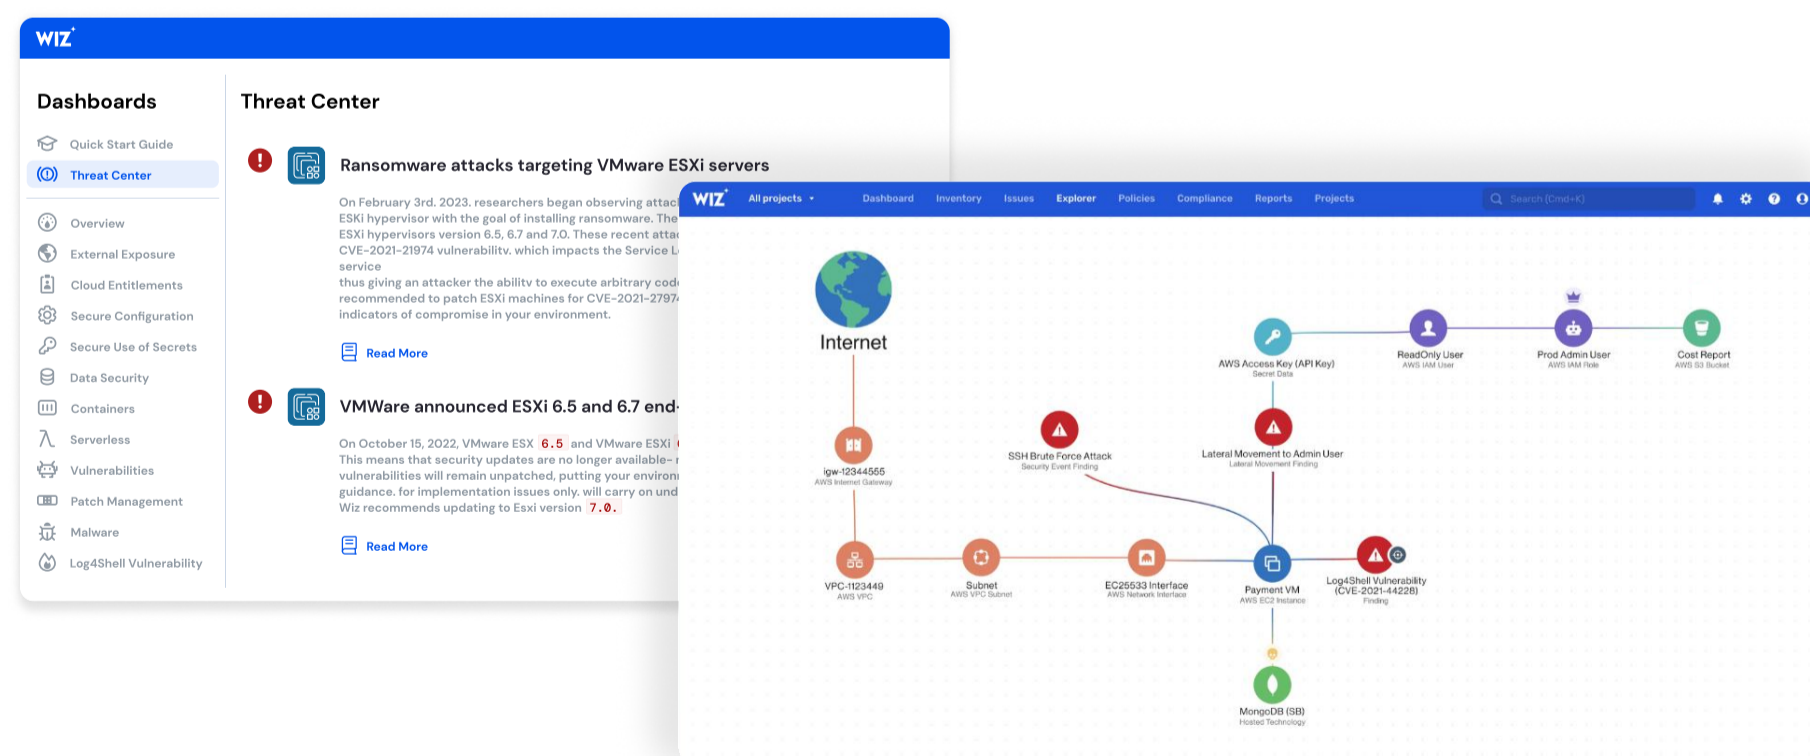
WIZ

Dashboards

Quick Start Guide
Threat Center
Overview
External Exposure
Cloud Entitlements
Secure Configuration
Secure Use of Secrets
Data Security
Containers
Serverless
Vulnerabilities
Patch Management
Malware
Log4Shell Vulnerability

Threat Center

Ransomware attacks targeting VMware ESXi servers

On February 3rd, 2023, researchers began observing attac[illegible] ESXi hypervisor with the goal of installing ransomware. The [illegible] ESXi hypervisors version 6.5, 6.7 and 7.0. These recent atta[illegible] CVE-2021-21974 vulnerability, which impacts the Service L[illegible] service thus giving an attacker the ability to execute arbitrary cod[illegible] recommended to patch ESXi machines for CVE-2021-2797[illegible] indicators of compromise in your environment.

Read More

VMWare announced ESXi 6.5 and 6.7 end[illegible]

On October 15, 2022, VMware ESX 6.5 and VMware ESXi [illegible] This means that security updates are no longer available-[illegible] vulnerabilities will remain unpatched, putting your environ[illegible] guidance, for implementation issues only, will carry on und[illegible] Wiz recommends updating to Esxi version 7.0.

Read More

WIZ All projects Dashboard Inventory Issues Explorer Policies Compliance Reports Projects Search (Cmd+K)

Internet
igw-12344555
AWS Internet Gateway
VPC-1123449
AWS VPC
Subnet
AWS VPC Subnet
EC25533 Interface
AWS Network Interface
SSH Brute Force Attack
Security Event Finding
Lateral Movement to Admin User
Lateral Movement Finding
AWS Access Key (API Key)
Secret Data
ReadOnly User
AWS IAM User
Prod Admin User
AWS IAM Role
Cost Report
AWS S3 Bucket
Payment VM
AWS EC2 Instance
Log4Shell Vulnerability
(CVE-2021-44228)
Finding
MongoDB (SB)
Hosted Technology